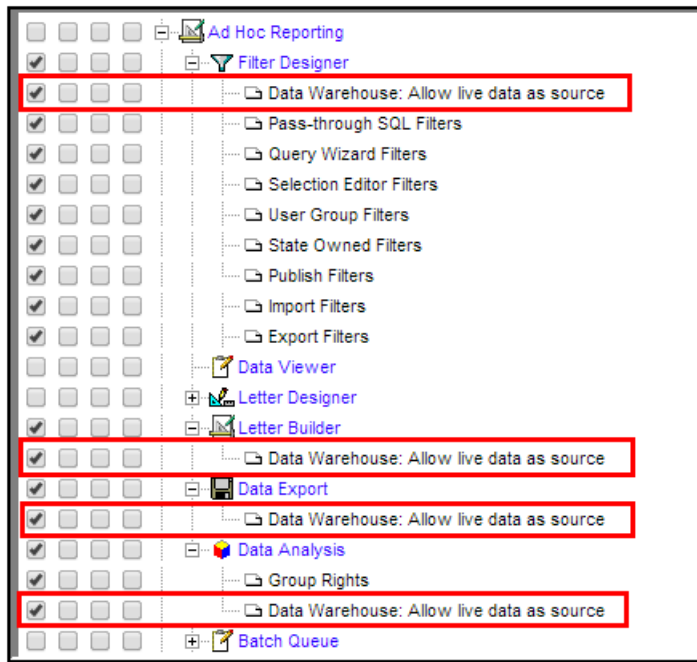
Ad Hoc Reporting
Filter Designer
Data Warehouse: Allow live data as source
Pass-through SQL Filters
Query Wizard Filters
Selection Editor Filters
User Group Filters
State Owned Filters
Publish Filters
Import Filters
Export Filters
Data Viewer
Letter Designer
Letter Builder
Data Warehouse: Allow live data as source
Data Export
Data Warehouse: Allow live data as source
Data Analysis
Group Rights
Data Warehouse: Allow live data as source
Batch Queue